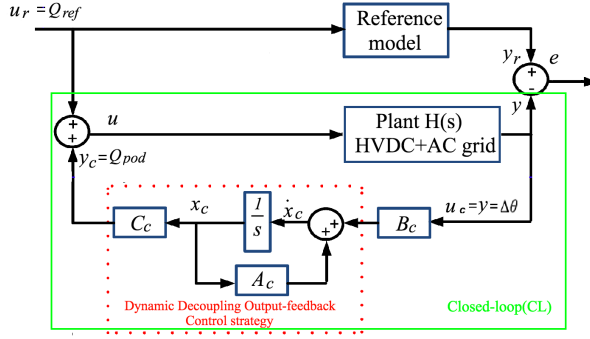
$u_r = Q_{ref}$

Reference model

$y_r$

$e$

+

-

$y$

+

+

$u$

Plant H(s) HVDC+AC grid

$y_c = Q_{pod}$

$x_c$

$\frac{1}{s}$

$\dot{x}_c$

+

+

$u_c = y = \Delta\theta$

$C_c$

$B_c$

$A_c$

Dynamic Decoupling Output-feedback Control strategy

Closed-loop(CL)